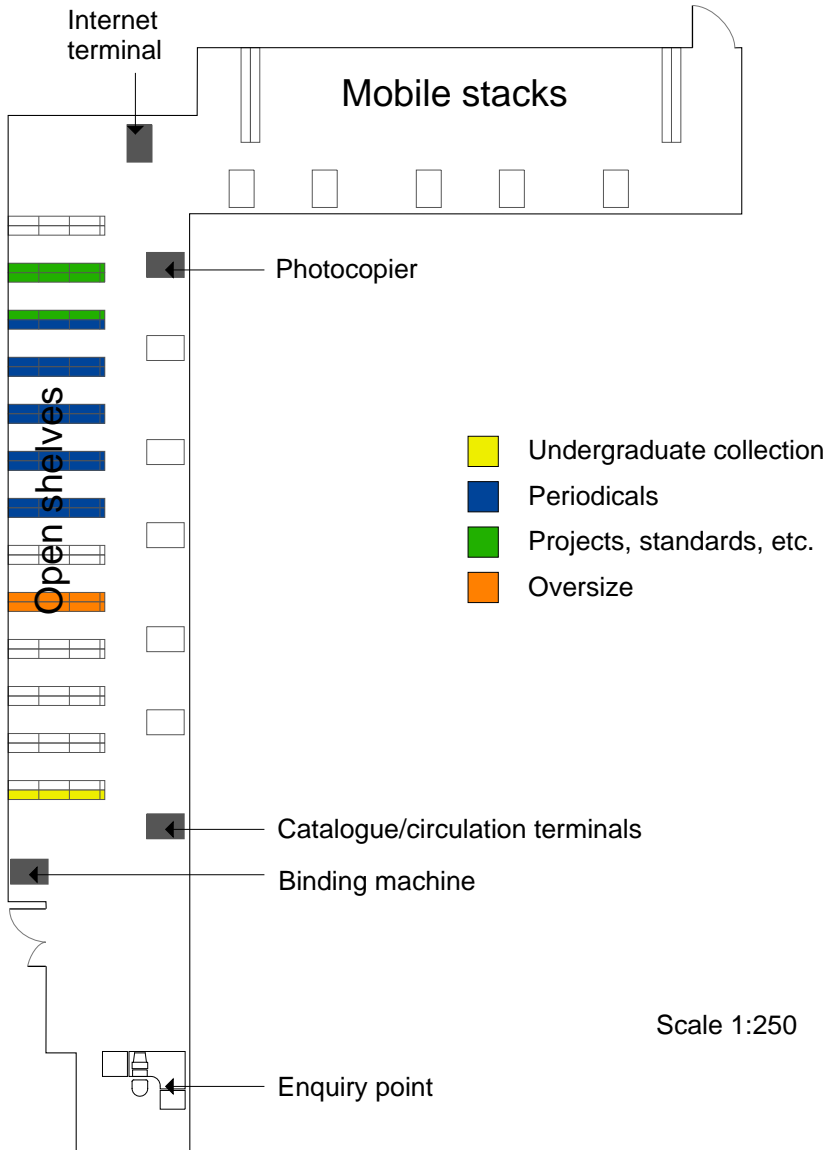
Internet terminal

Mobile stacks

Photocopier

Open shelves

Undergraduate collection
Periodicals
Projects, standards, etc.
Oversize

Catalogue/circulation terminals

Binding machine

Scale 1:250

Enquiry point